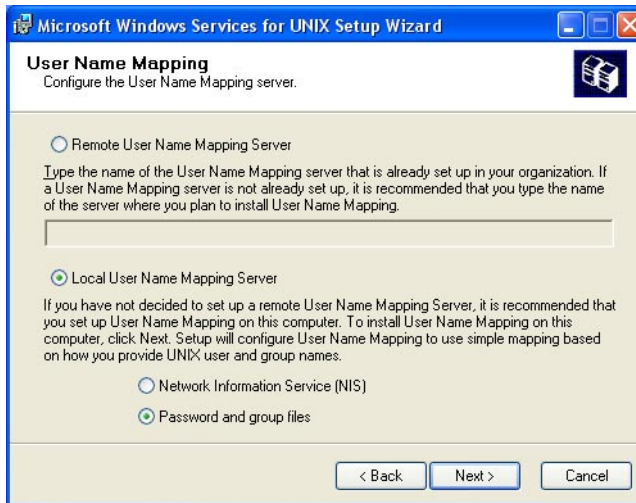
Microsoft Windows Services for UNIX Setup Wizard

User Name Mapping
Configure the User Name Mapping server.

Remote User Name Mapping Server

Type the name of the User Name Mapping server that is already set up in your organization. If a User Name Mapping server is not already set up, it is recommended that you type the name of the server where you plan to install User Name Mapping.

Local User Name Mapping Server

If you have not decided to set up a remote User Name Mapping Server, it is recommended that you set up User Name Mapping on this computer. To install User Name Mapping on this computer, click Next. Setup will configure User Name Mapping to use simple mapping based on how you provide UNIX user and group names.

Network Information Service (NIS)

Password and group files

< Back
Next >
Cancel